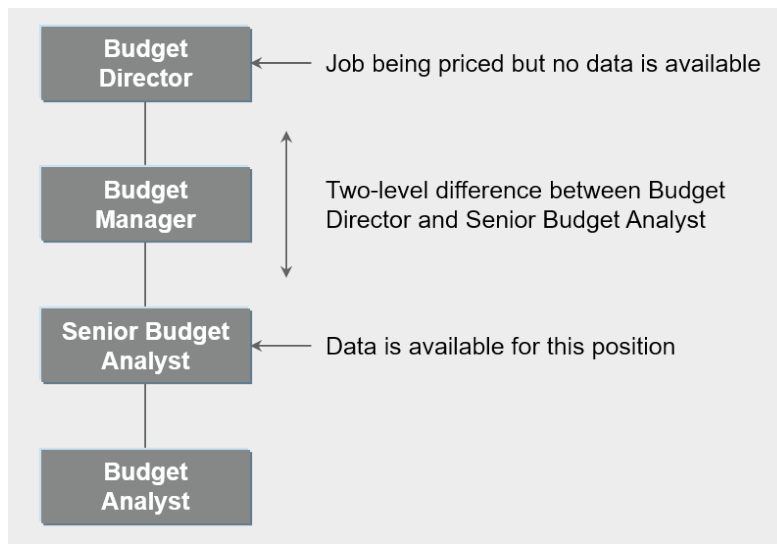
Budget Director

Job being priced but no data is available

Budget Manager

Two-level difference between Budget Director and Senior Budget Analyst

Senior Budget Analyst

Data is available for this position

Budget Analyst